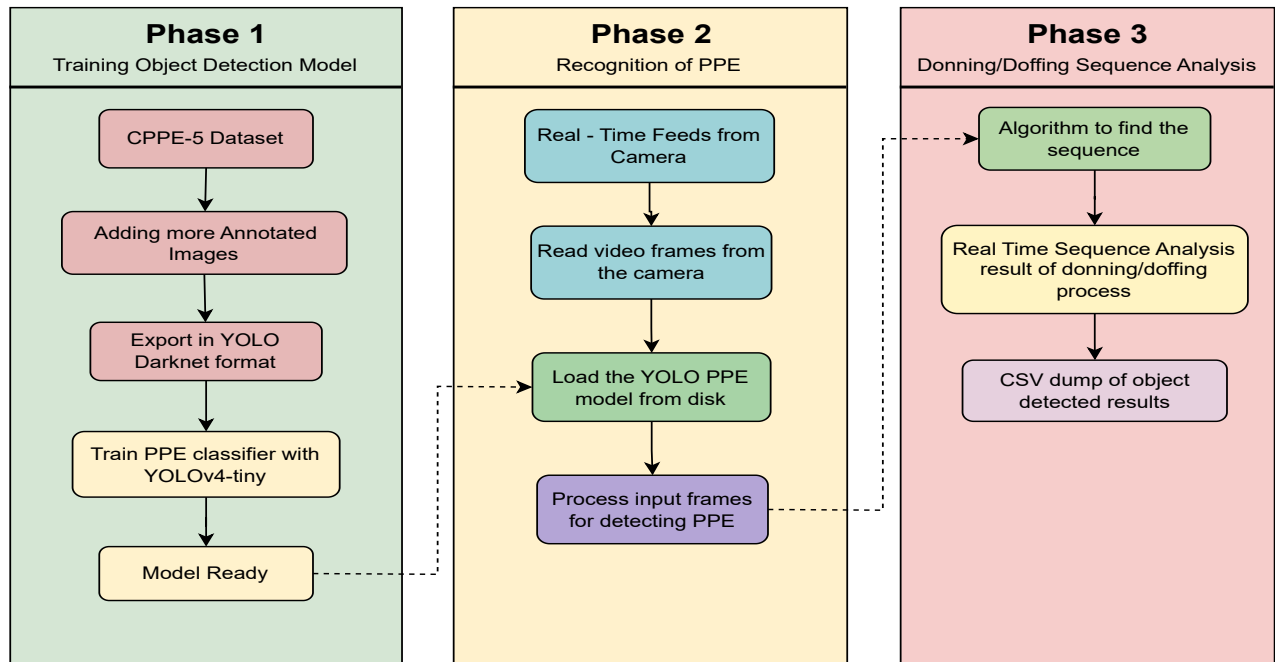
Phase 1
Training Object Detection Model

CPPE-5 Dataset

Adding more Annotated Images

Export in YOLO Darknet format

Train PPE classifier with YOLOv4-tiny

Model Ready

Phase 2
Recognition of PPE

Real - Time Feeds from Camera

Read video frames from the camera

Load the YOLO PPE model from disk

Process input frames for detecting PPE

Phase 3
Donning/Doffing Sequence Analysis

Algorithm to find the sequence

Real Time Sequence Analysis result of donning/doffing process

CSV dump of object detected results